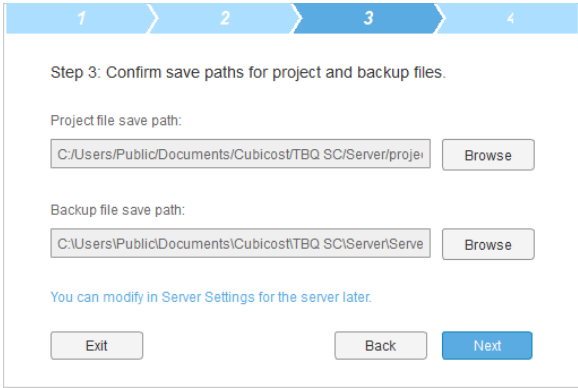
1 2 3 4

Step 3: Confirm save paths for project and backup files.

Project file save path:

C:/Users/Public/Documents/Cubicost/TBQ SC/Server/proje

Browse

Backup file save path:

C:\Users\Public\Documents\Cubicost\TBQ SC\Server\Serve

Browse

You can modify in Server Settings for the server later.

Exit

Back

Next